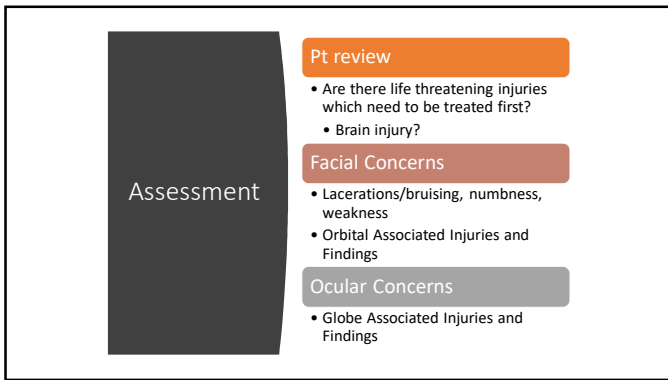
Assessment

Pt review

• Are there life threatening injuries which need to be treated first?
  • Brain injury?

Facial Concerns

• Lacerations/bruising, numbness, weakness
• Orbital Associated Injuries and Findings

Ocular Concerns

• Globe Associated Injuries and Findings